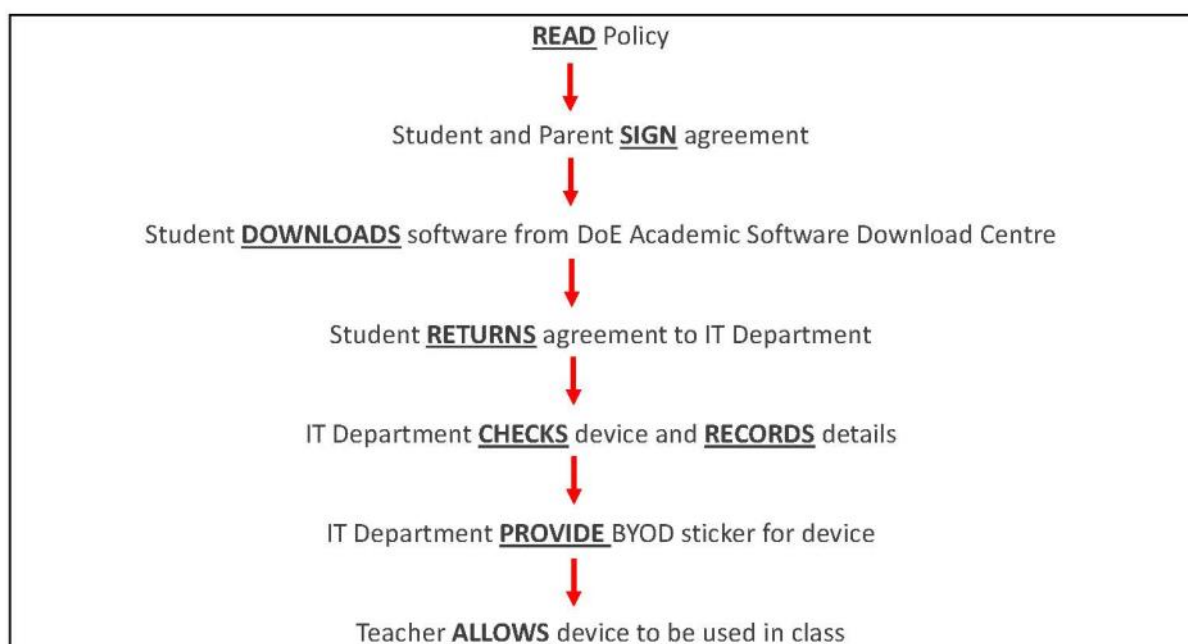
READ Policy

Student and Parent SIGN agreement

Student DOWNLOADS software from DoE Academic Software Download Centre

Student RETURNS agreement to IT Department

IT Department CHECKS device and RECORDS details

IT Department PROVIDE BYOD sticker for device

Teacher ALLOWS device to be used in class